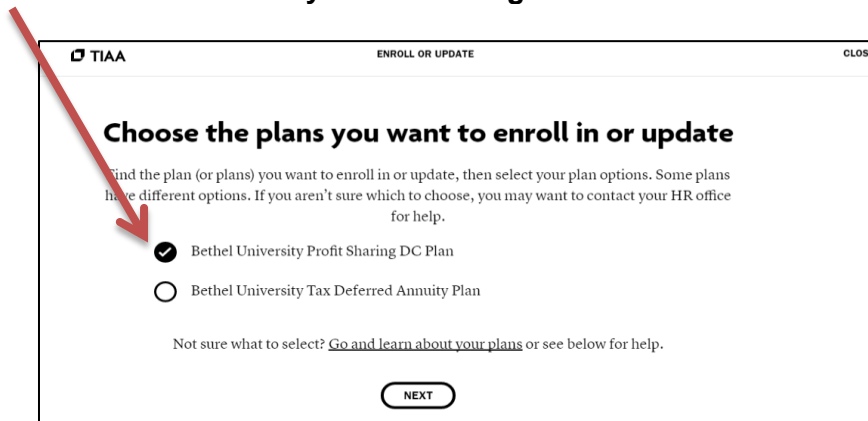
TIAA

ENROLL OR UPDATE

CLOS

Choose the plans you want to enroll in or update

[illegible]ind the plan (or plans) you want to enroll in or update, then select your plan options. Some plans h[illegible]ve different options. If you aren't sure which to choose, you may want to contact your HR office for help.

Bethel University Profit Sharing DC Plan

Bethel University Tax Deferred Annuity Plan

Not sure what to select? Go and learn about your plans or see below for help.

NEXT